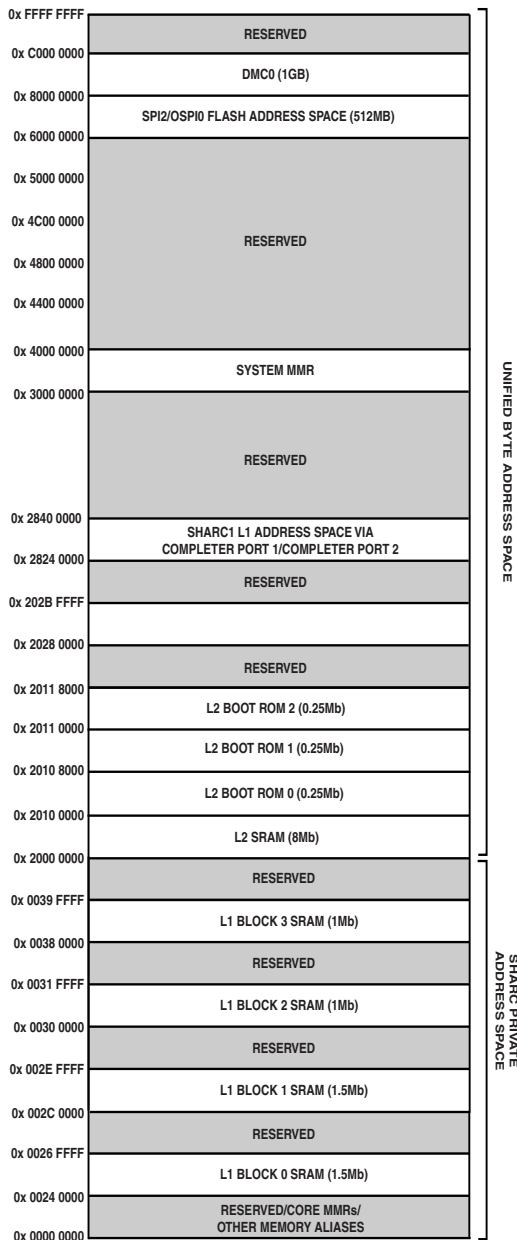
0x FFFF FFFF
RESERVED
0x C000 0000
DMC0 (1GB)
0x 8000 0000
SPI2/OSPI0 FLASH ADDRESS SPACE (512MB)
0x 6000 0000
0x 5000 0000
0x 4C00 0000
RESERVED
0x 4800 0000
0x 4400 0000
0x 4000 0000
SYSTEM MMR
0x 3000 0000
RESERVED
0x 2840 0000
SHARC1 L1 ADDRESS SPACE VIA COMPLETER PORT 1/COMPLETER PORT 2
0x 2824 0000
RESERVED
0x 202B FFFF
0x 2028 0000
RESERVED
0x 2011 8000
L2 BOOT ROM 2 (0.25Mb)
0x 2011 0000
L2 BOOT ROM 1 (0.25Mb)
0x 2010 8000
L2 BOOT ROM 0 (0.25Mb)
0x 2010 0000
L2 SRAM (8Mb)
0x 2000 0000
RESERVED
0x 0039 FFFF
L1 BLOCK 3 SRAM (1Mb)
0x 0038 0000
RESERVED
0x 0031 FFFF
L1 BLOCK 2 SRAM (1Mb)
0x 0030 0000
RESERVED
0x 002E FFFF
L1 BLOCK 1 SRAM (1.5Mb)
0x 002C 0000
RESERVED
0x 0026 FFFF
L1 BLOCK 0 SRAM (1.5Mb)
0x 0024 0000
RESERVED/CORE MMRs/ OTHER MEMORY ALIASES
0x 0000 0000

UNIFIED BYTE ADDRESS SPACE

SHARC PRIVATE ADDRESS SPACE